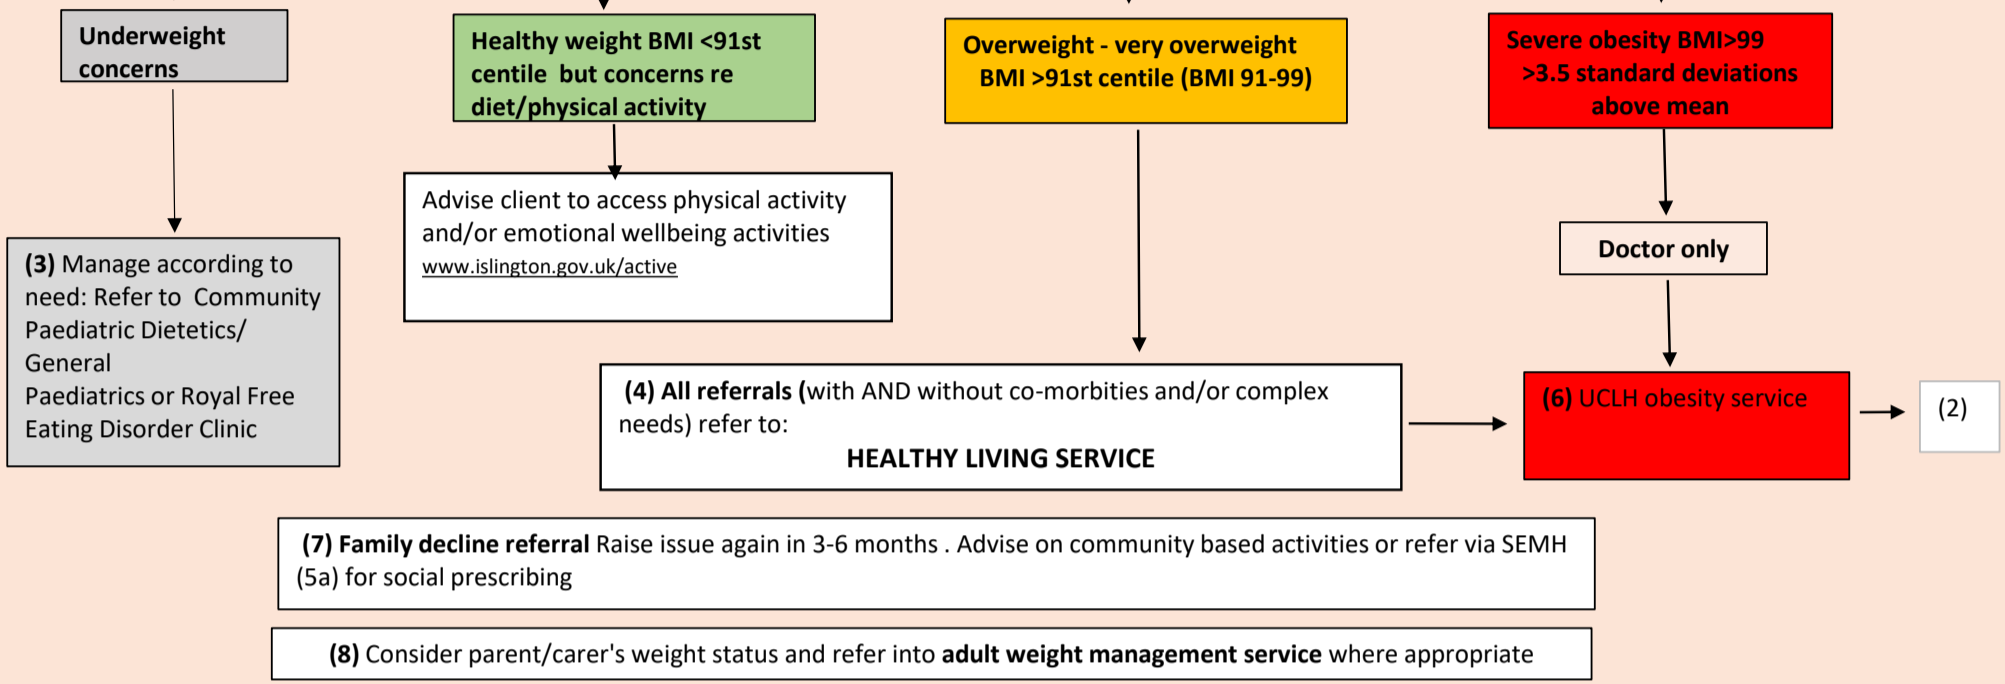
Underweight concerns

Healthy weight BMI <91st centile but concerns re diet/physical activity

Overweight - very overweight BMI >91st centile (BMI 91-99)

Severe obesity BMI>99 >3.5 standard deviations above mean

(3) Manage according to need: Refer to Community Paediatric Dietetics/ General Paediatrics or Royal Free Eating Disorder Clinic

Advise client to access physical activity and/or emotional wellbeing activities www.islington.gov.uk/active

Doctor only

(4) All referrals (with AND without co-morbities and/or complex needs) refer to:
HEALTHY LIVING SERVICE

(6) UCLH obesity service

(2)

(7) Family decline referral Raise issue again in 3-6 months . Advise on community based activities or refer via SEMH (5a) for social prescribing

(8) Consider parent/carer's weight status and refer into adult weight management service where appropriate